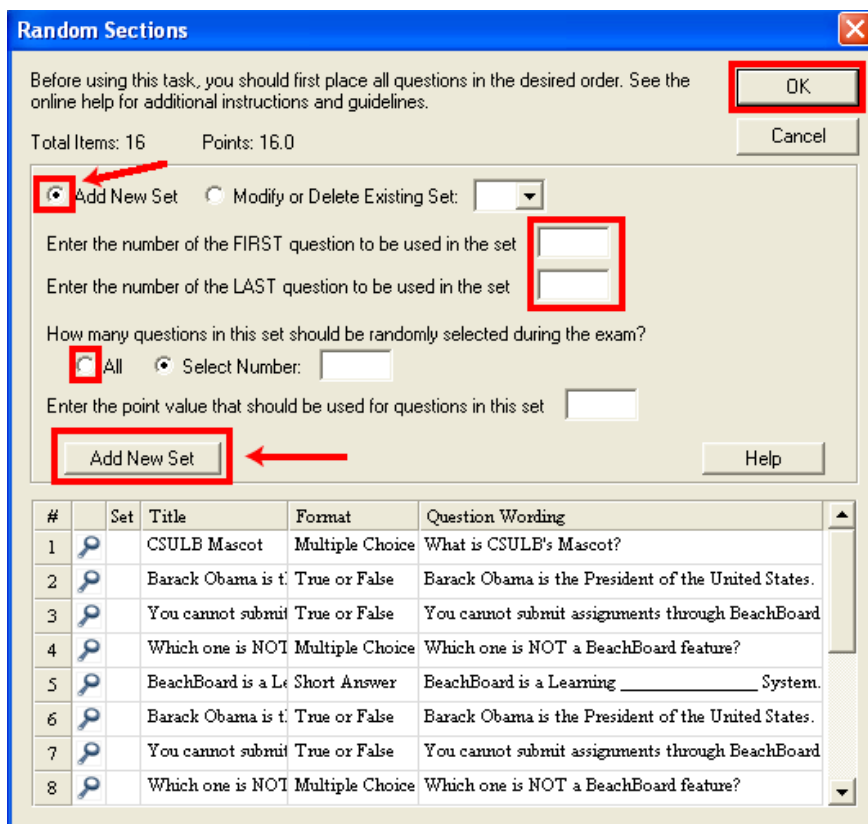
Random Sections

Before using this task, you should first place all questions in the desired order. See the online help for additional instructions and guidelines.

OK

Cancel

Total Items: 16 Points: 16.0

Add New Set Modify or Delete Existing Set:

Enter the number of the FIRST question to be used in the set

Enter the number of the LAST question to be used in the set

How many questions in this set should be randomly selected during the exam?

All Select Number:

Enter the point value that should be used for questions in this set

Add New Set

Help

| # | | Set | Title | Format | Question Wording |
|---|---|---|---|---|---|
| 1 | | | CSULB Mascot | Multiple Choice | What is CSULB's Mascot? |
| 2 | | | Barack Obama is t | True or False | Barack Obama is the President of the United States. |
| 3 | | | You cannot submit | True or False | You cannot submit assignments through BeachBoard |
| 4 | | | Which one is NOT | Multiple Choice | Which one is NOT a BeachBoard feature? |
| 5 | | | BeachBoard is a Le | Short Answer | BeachBoard is a Learning ______________ System. |
| 6 | | | Barack Obama is t | True or False | Barack Obama is the President of the United States. |
| 7 | | | You cannot submit | True or False | You cannot submit assignments through BeachBoard |
| 8 | | | Which one is NOT | Multiple Choice | Which one is NOT a BeachBoard feature? |